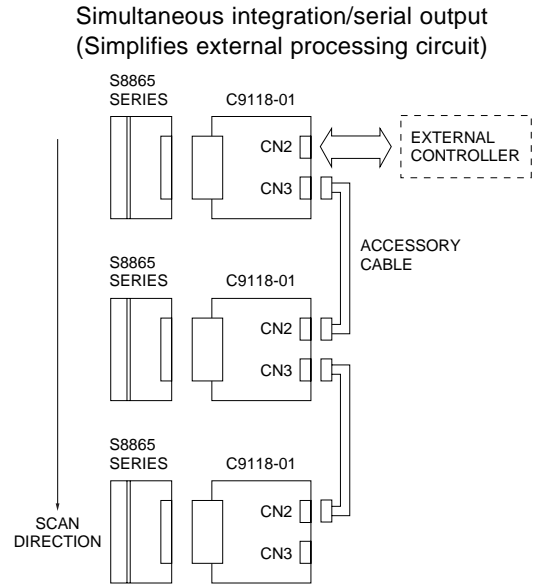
Simultaneous integration/serial output
(Simplifies external processing circuit)

S8865
SERIES

C9118-01

CN2

EXTERNAL
CONTROLLER

CN3

ACCESSORY
CABLE

S8865
SERIES

C9118-01

CN2

CN3

S8865
SERIES

C9118-01

SCAN
DIRECTION

CN2

CN3